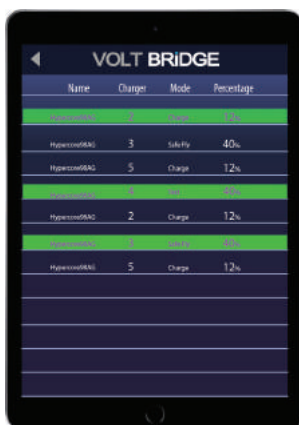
VOLT BRiDGE

| Name | Charger | Mode | Percentage |
|---|---|---|---|
| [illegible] | 2 | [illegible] | 12% |
| Hypercone98AG | 3 | Safe Fly | 40% |
| Hypercone98AG | 5 | Charge | 12% |
| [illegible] | 4 | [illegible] | 40% |
| Hypercone98AG | 2 | Charge | 12% |
| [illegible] | 3 | Safe Fly | 40% |
| Hypercone98AG | 5 | Charge | 12% |